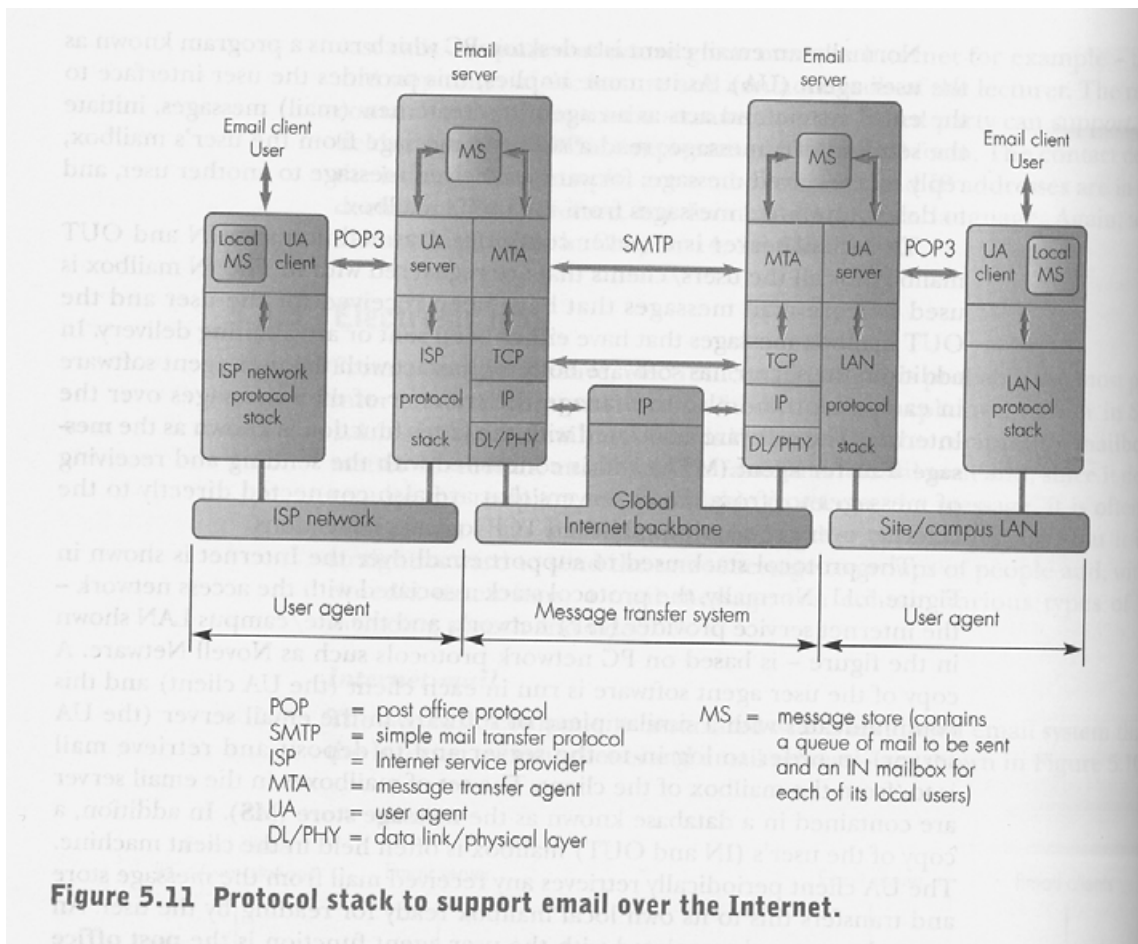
Email server

Email server

Email client User

MS

MS

Email client User

Local MS

UA client

POP3

UA server

MTA

SMTP

MTA

UA server

POP3

UA client

Local MS

ISP network protocol stack

ISP protocol stack

TCP

IP

DL/PHY

IP

TCP

IP

DL/PHY

LAN protocol stack

LAN protocol stack

ISP network

Global Internet backbone

Site/campus LAN

User agent

Message transfer system

User agent

POP = post office protocol
SMTP = simple mail transfer protocol
ISP = Internet service provider
MTA = message transfer agent
UA = user agent
DL/PHY = data link/physical layer

MS = message store (contains a queue of mail to be sent and an IN mailbox for each of its local users)

Figure 5.11 Protocol stack to support email over the Internet.